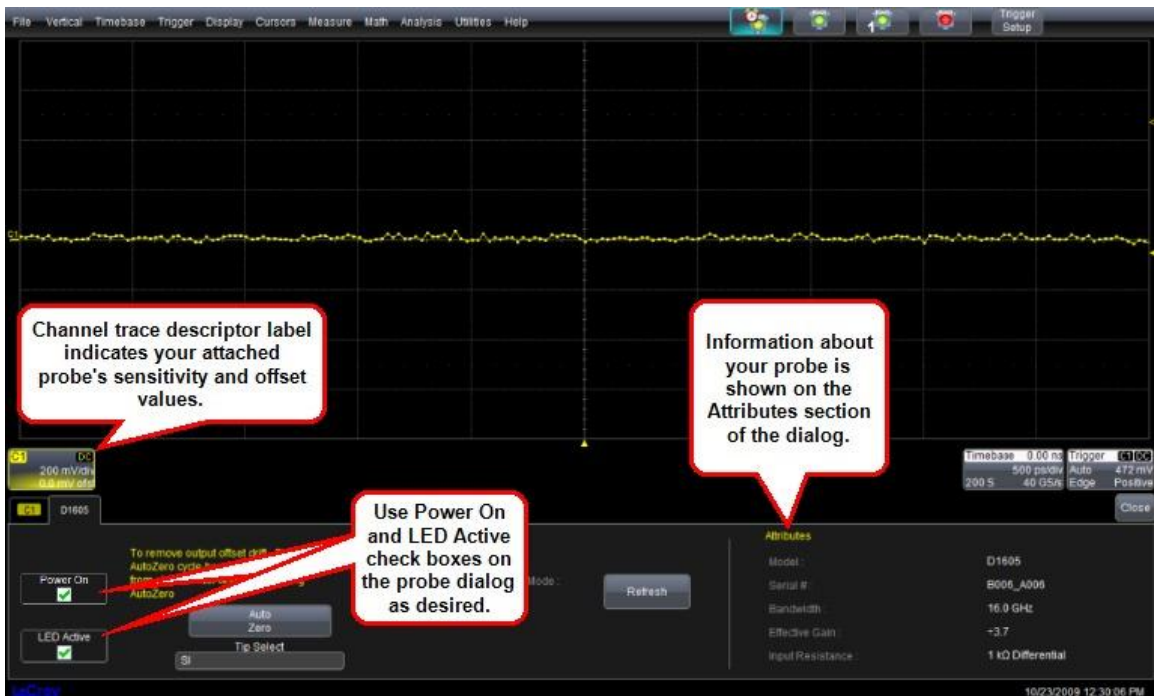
File Vertical Timebase Trigger Display Cursors Measure Math Analysis Utilities Help

Trigger Setup

C1

Channel trace descriptor label indicates your attached probe's sensitivity and offset values.

Information about your probe is shown on the Attributes section of the dialog.

C1 DC
200 mV/div
0.0 mV ofst

Timebase 0.00 ns
500 ps/div
200 S 40 GS/s

Trigger C1 DC
Auto 472 mV
Edge Positive

C1 D1605

Close

Use Power On and LED Active check boxes on the probe dialog as desired.

To remove output offset drift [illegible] AutoZero cycle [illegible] from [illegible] AutoZero

Power On

LED Active

Auto Zero

Tip Select
SI

Mode :

Refresh

Attributes

Model : D1605
Serial # : B006_A006
Bandwidth : 16.0 GHz
Effective Gain : ÷3.7
Input Resistance : 1 kΩ Differential

LeCroy

10/23/2009 12:30:06 PM